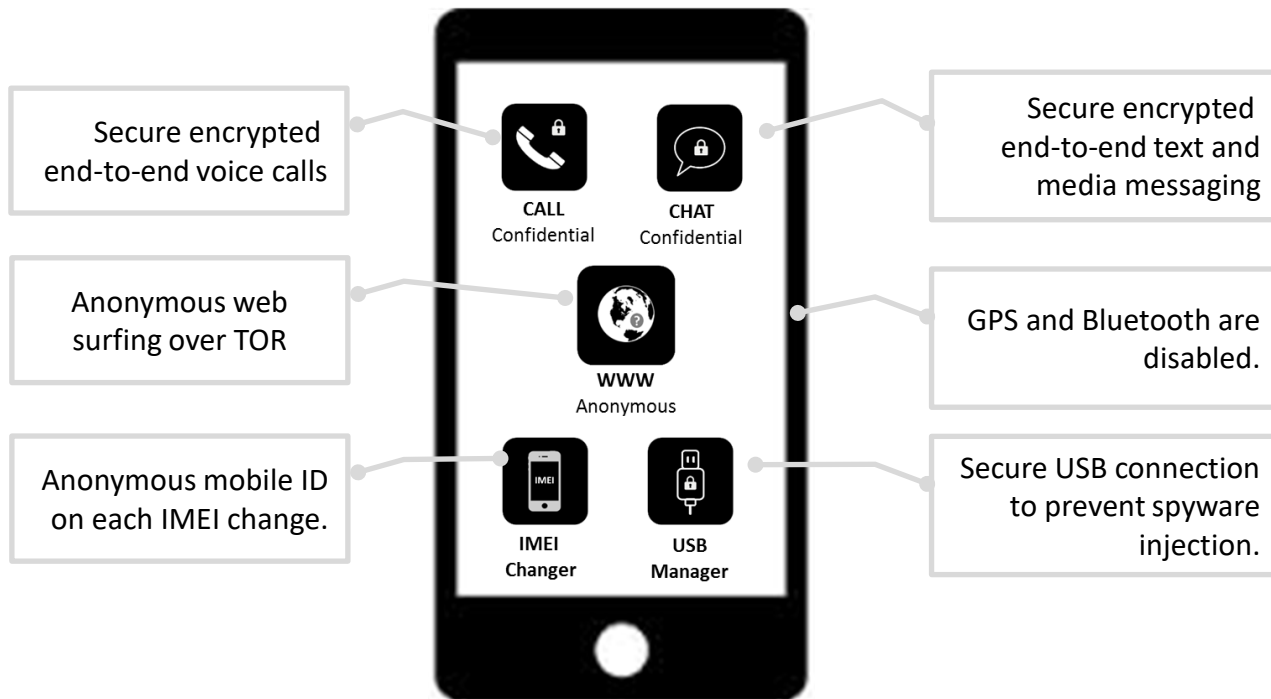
Secure encrypted end-to-end voice calls

CALL
Confidential

CHAT
Confidential

Secure encrypted end-to-end text and media messaging

Anonymous web surfing over TOR

WWW
Anonymous

GPS and Bluetooth are disabled.

Anonymous mobile ID on each IMEI change.

IMEI

IMEI
Changer

USB
Manager

Secure USB connection to prevent spyware injection.